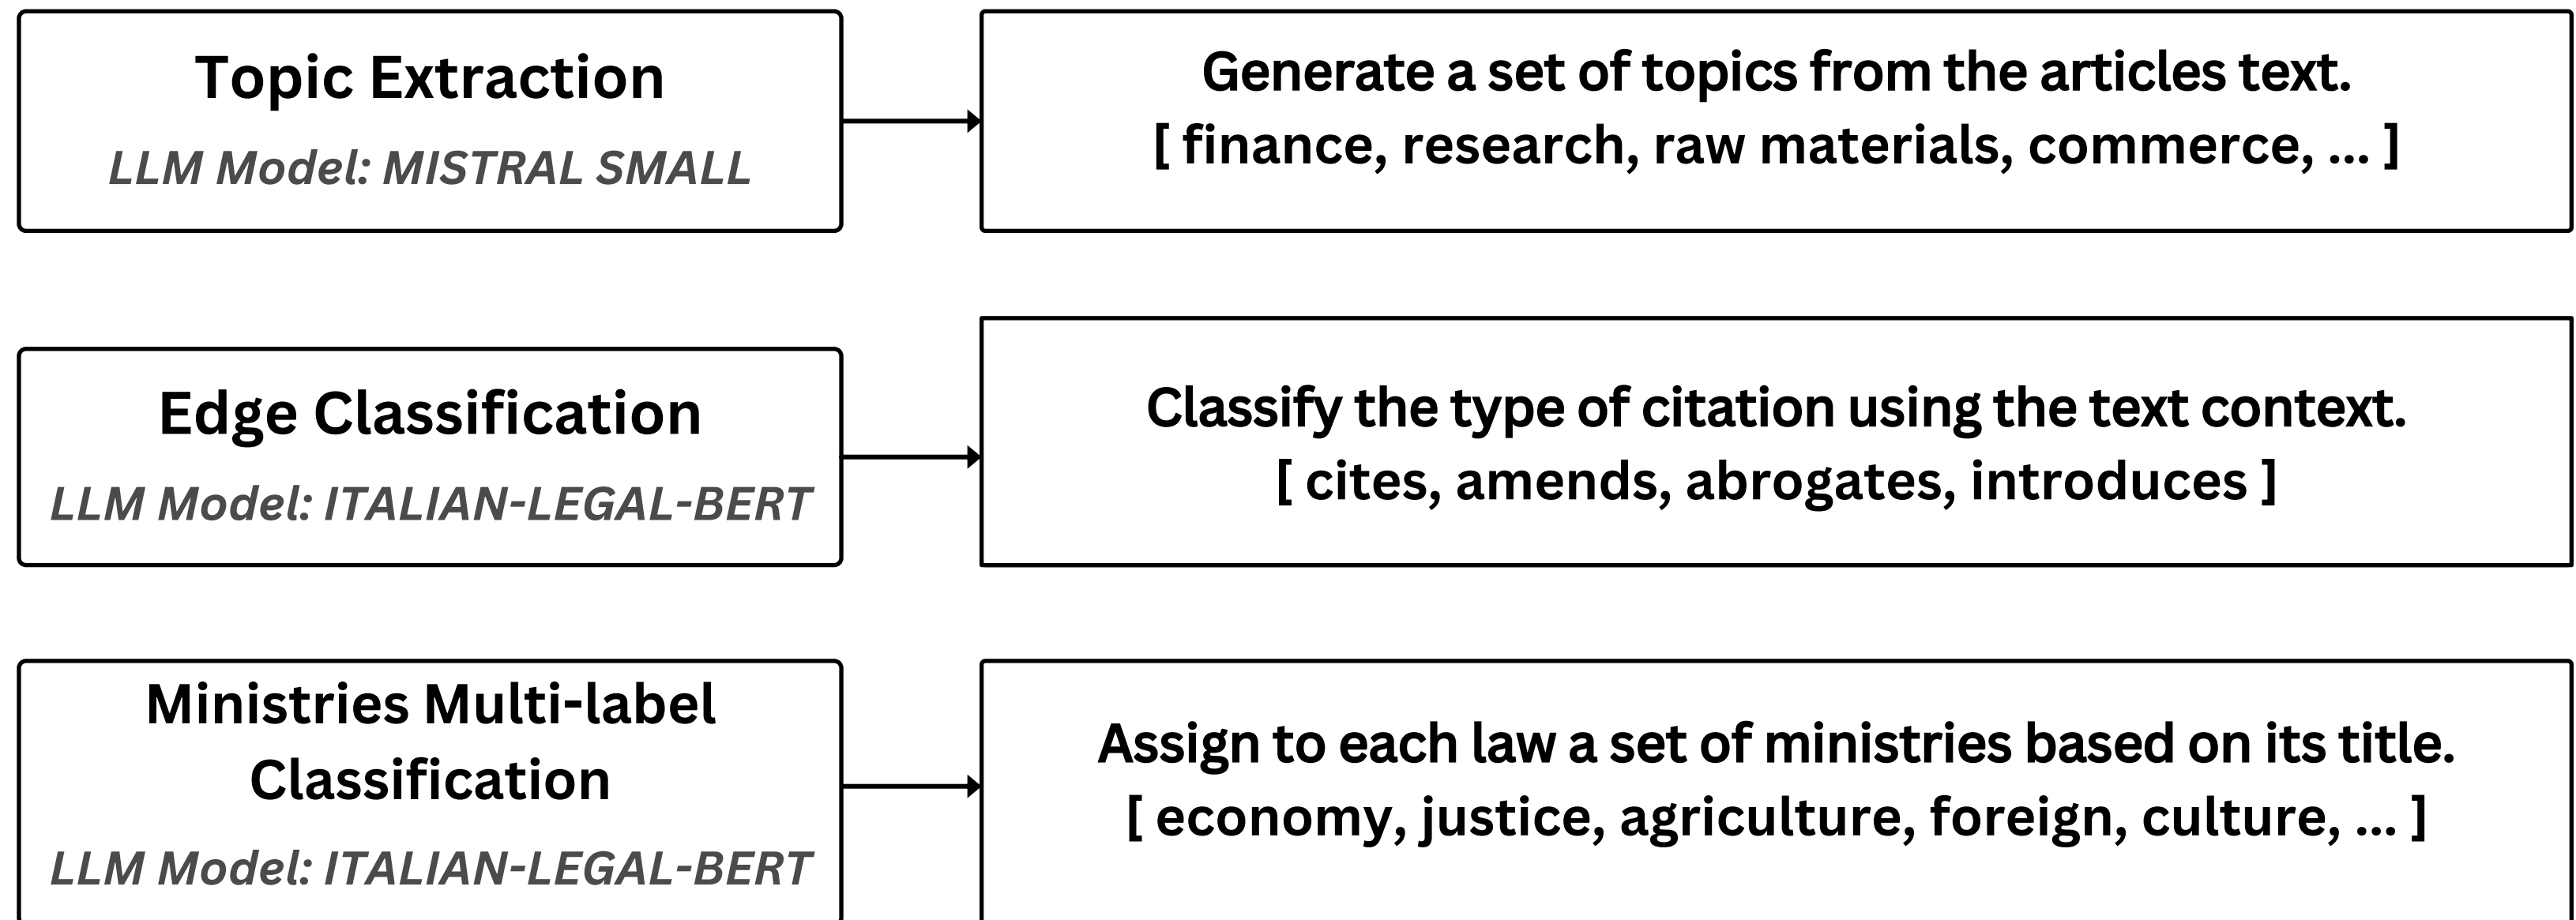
Topic Extraction

LLM Model: MISTRAL SMALL

Generate a set of topics from the articles text.
[ finance, research, raw materials, commerce, ... ]

Edge Classification

LLM Model: ITALIAN-LEGAL-BERT

Classify the type of citation using the text context.
[ cites, amends, abrogates, introduces ]

Ministries Multi-label Classification

LLM Model: ITALIAN-LEGAL-BERT

Assign to each law a set of ministries based on its title.
[ economy, justice, agriculture, foreign, culture, ... ]